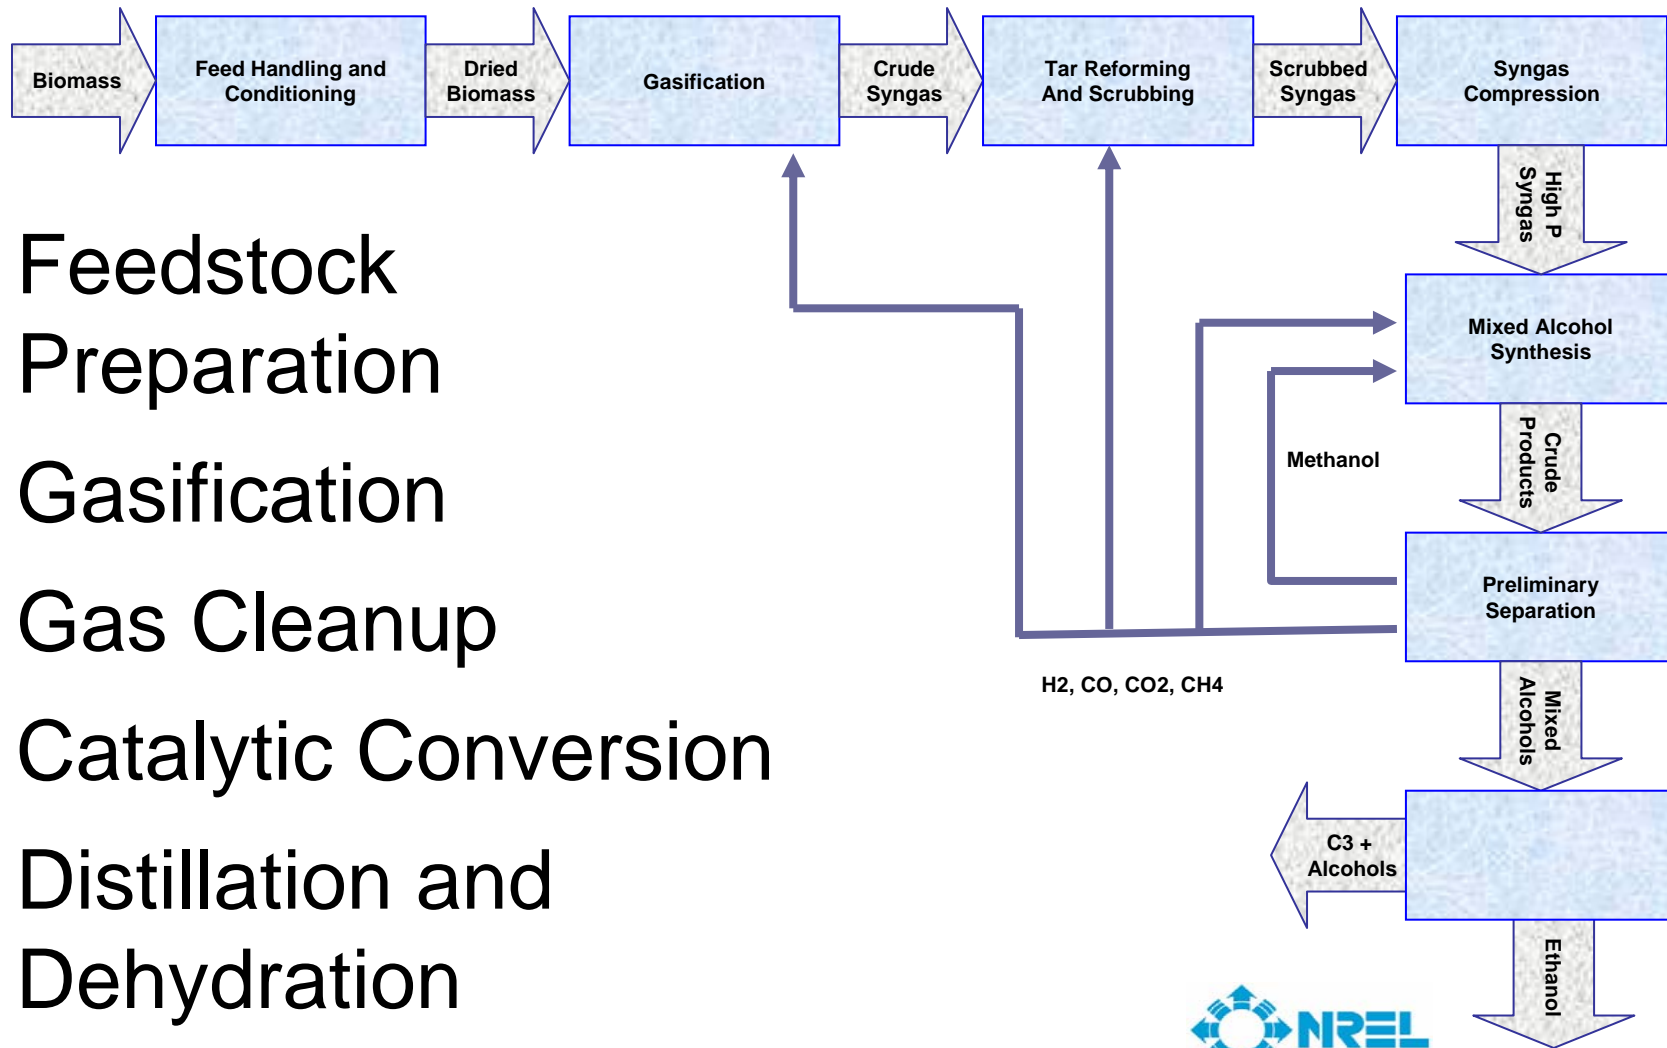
Biomass

Feed Handling and Conditioning

Dried Biomass

Gasification

Crude Syngas

Tar Reforming And Scrubbing

Scrubbed Syngas

Syngas Compression

High P Syngas

Feedstock Preparation

Gasification

Gas Cleanup

Catalytic Conversion

Distillation and Dehydration

Mixed Alcohol Synthesis

Methanol

Crude Products

Preliminary Separation

H2, CO, CO2, CH4

Mixed Alcohols

C3 + Alcohols

Ethanol

NREL